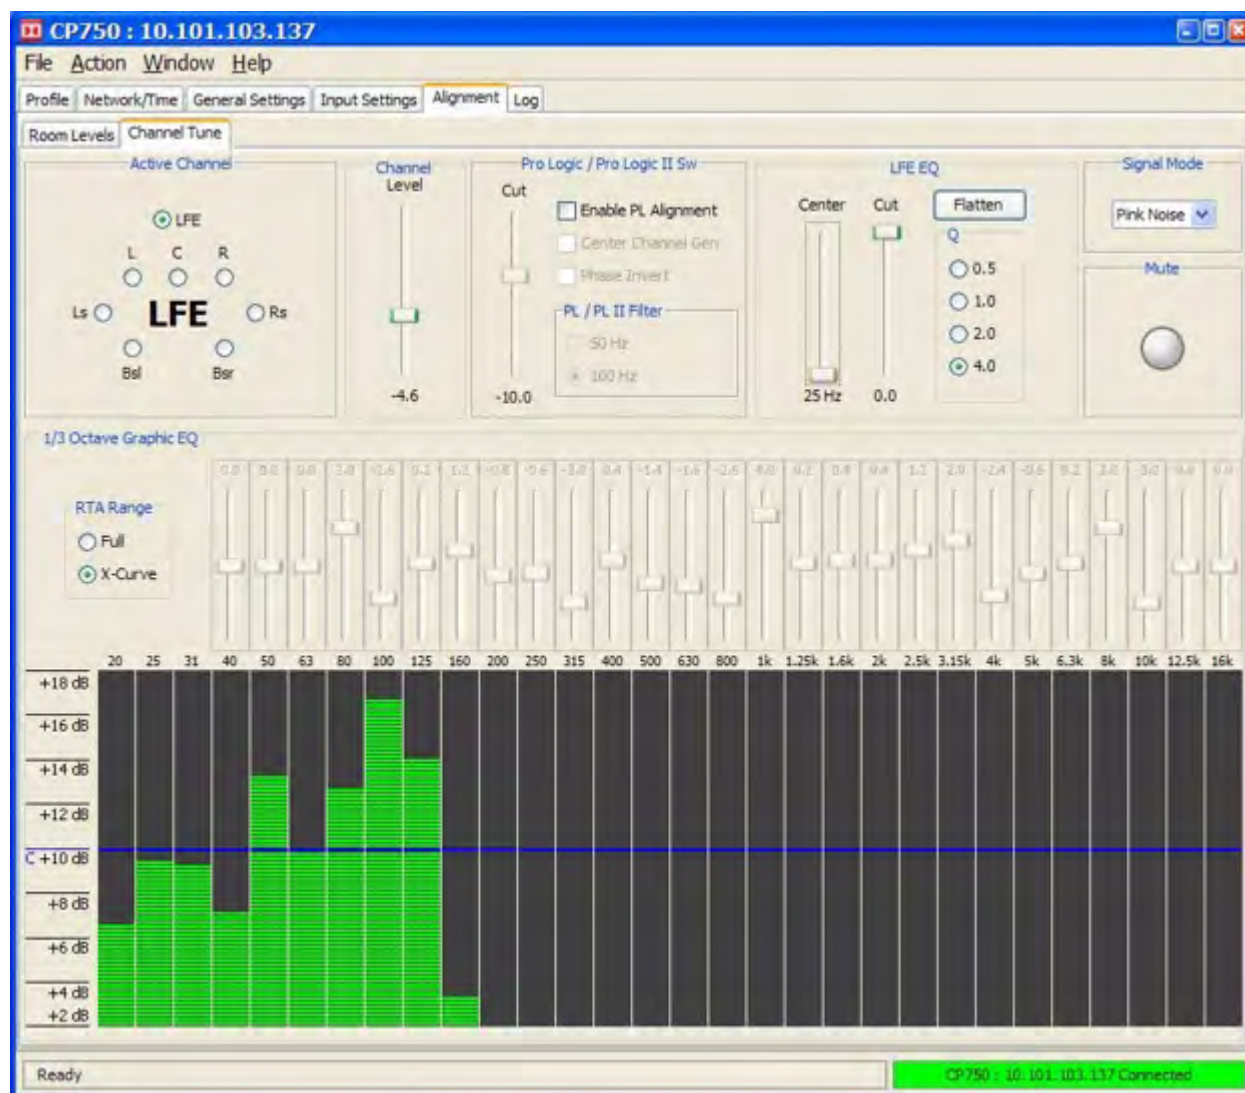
CP750 : 10.101.103.137

File Action Window Help

Profile Network/Time General Settings Input Settings Alignment Log

Room Levels Channel Tune

Active Channel

LFE

L C R

Ls LFE Rs

Bsl Bsr

Channel Level

-4.6

Pro Logic / Pro Logic II Sw

Cut

-10.0

Enable PL Alignment

Center Channel Gen

Phase Invert

PL / PL II Filter

50 Hz

100 Hz

LFE EQ

Center

Cut

25 Hz

0.0

Flatten

Q

0.5

1.0

2.0

4.0

Signal Mode

Pink Noise

Mute

1/3 Octave Graphic EQ

RTA Range

Full

X-Curve

20 25 31 40 50 63 80 100 125 160 200 250 315 400 500 630 800 1k 1.25k 1.6k 2k 2.5k 3.15k 4k 5k 6.3k 8k 10k 12.5k 16k

+18 dB

+16 dB

+14 dB

+12 dB

C +10 dB

+8 dB

+6 dB

+4 dB

+2 dB

Ready

CP750 : 10.101.103.137 Connected